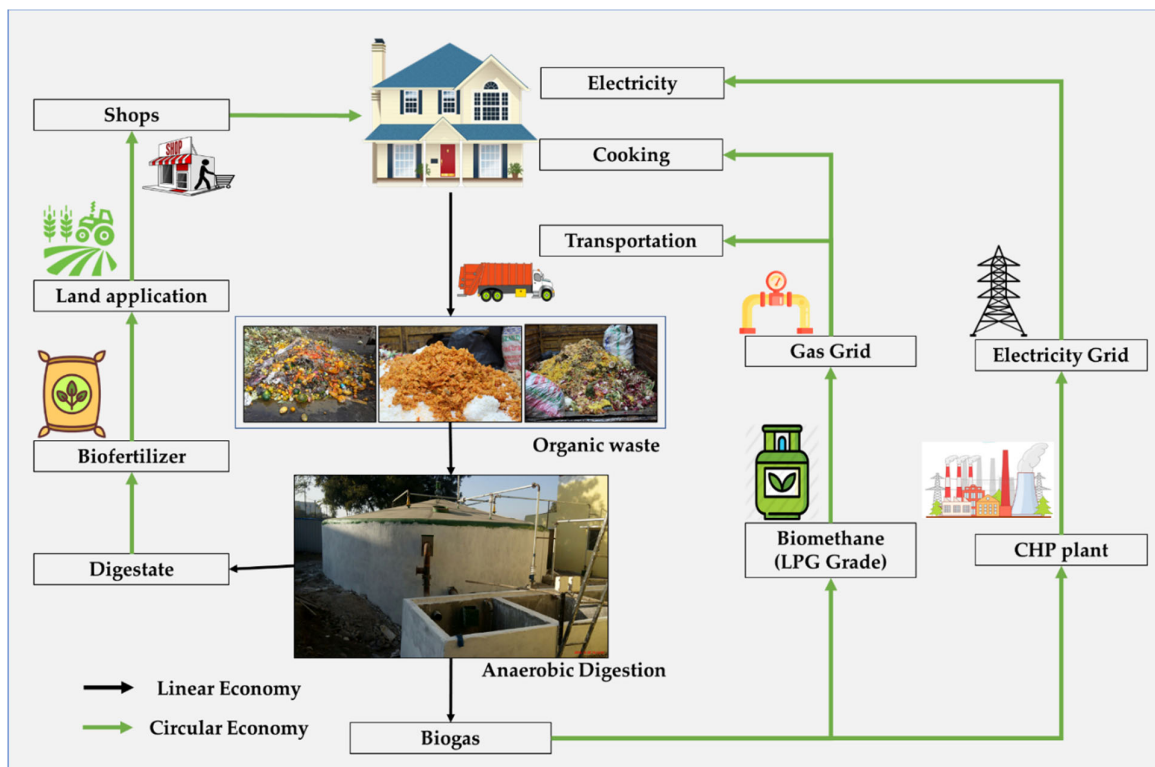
Shops

SHOP

Electricity

Cooking

Transportation

Land application

Gas Grid

Electricity Grid

Organic waste

Biofertilizer

Biomethane (LPG Grade)

CHP plant

Digestate

Anaerobic Digestion

Linear Economy

Circular Economy

Biogas